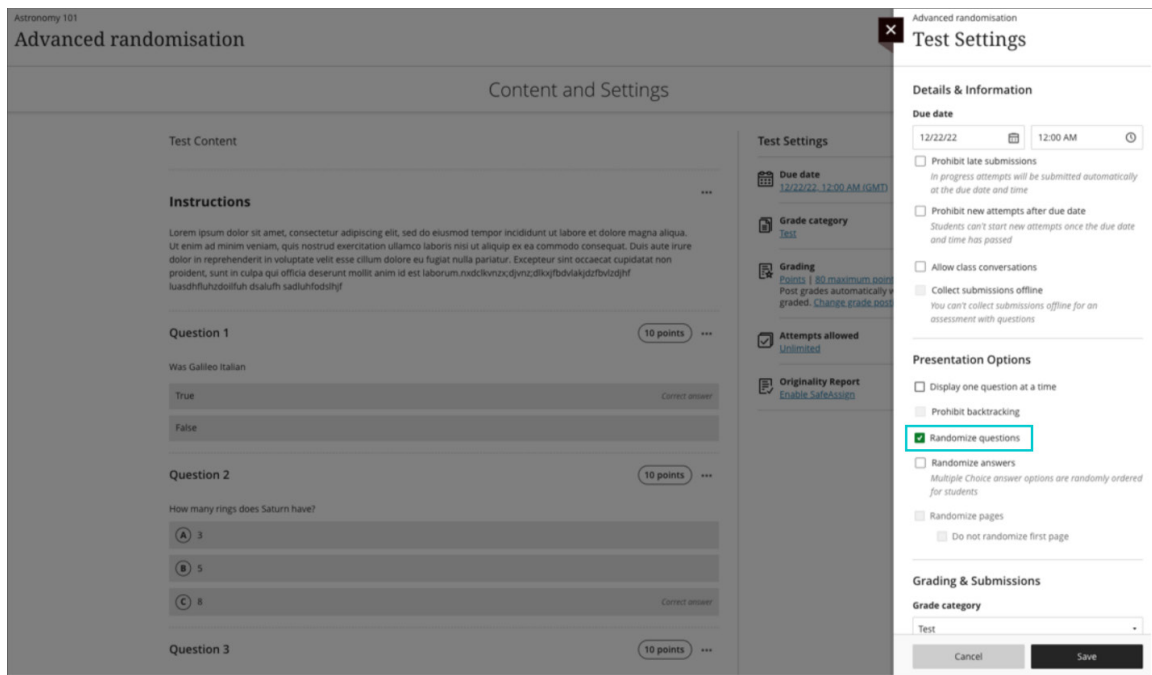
Astronomy 101

Advanced randomisation

Content and Settings

Test Content

Instructions

Lorem ipsum dolor sit amet, consectetur adipiscing elit, sed do eiusmod tempor incididunt ut labore et dolore magna aliqua. Ut enim ad minim veniam, quis nostrud exercitation ullamco laboris nisi ut aliquip ex ea commodo consequat. Duis aute irure dolor in reprehenderit in voluptate velit esse cillum dolore eu fugiat nulla pariatur. Excepteur sint occaecat cupidatat non proident, sunt in culpa qui officia deserunt mollit anim id est laborum.nxdclkvnzx;djvnz;dlkxjfbdvlakjdzfbvlzdjhf luasdhfluhzdoilfuh dsalufh sadluhfodslhjf

Question 1

10 points

Was Galileo Italian

True

Correct answer

False

Question 2

10 points

How many rings does Saturn have?

A 3

B 5

C 8

Correct answer

Question 3

10 points

Test Settings

Due date
12/22/22, 12:00 AM (GMT)

Grade category
Test

Grading
Points | 80 maximum poin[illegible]
Post grades automatically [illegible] graded. Change grade post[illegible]

Attempts allowed
Unlimited

Originality Report
Enable SafeAssign

Advanced randomisation

Test Settings

Details & Information

Due date

12/22/22

12:00 AM

Prohibit late submissions
In progress attempts will be submitted automatically at the due date and time

Prohibit new attempts after due date
Students can't start new attempts once the due date and time has passed

Allow class conversations

Collect submissions offline
You can't collect submissions offline for an assessment with questions

Presentation Options

Display one question at a time

Prohibit backtracking

Randomize questions

Randomize answers
Multiple Choice answer options are randomly ordered for students

Randomize pages

Do not randomize first page

Grading & Submissions

Grade category

Test

Cancel

Save